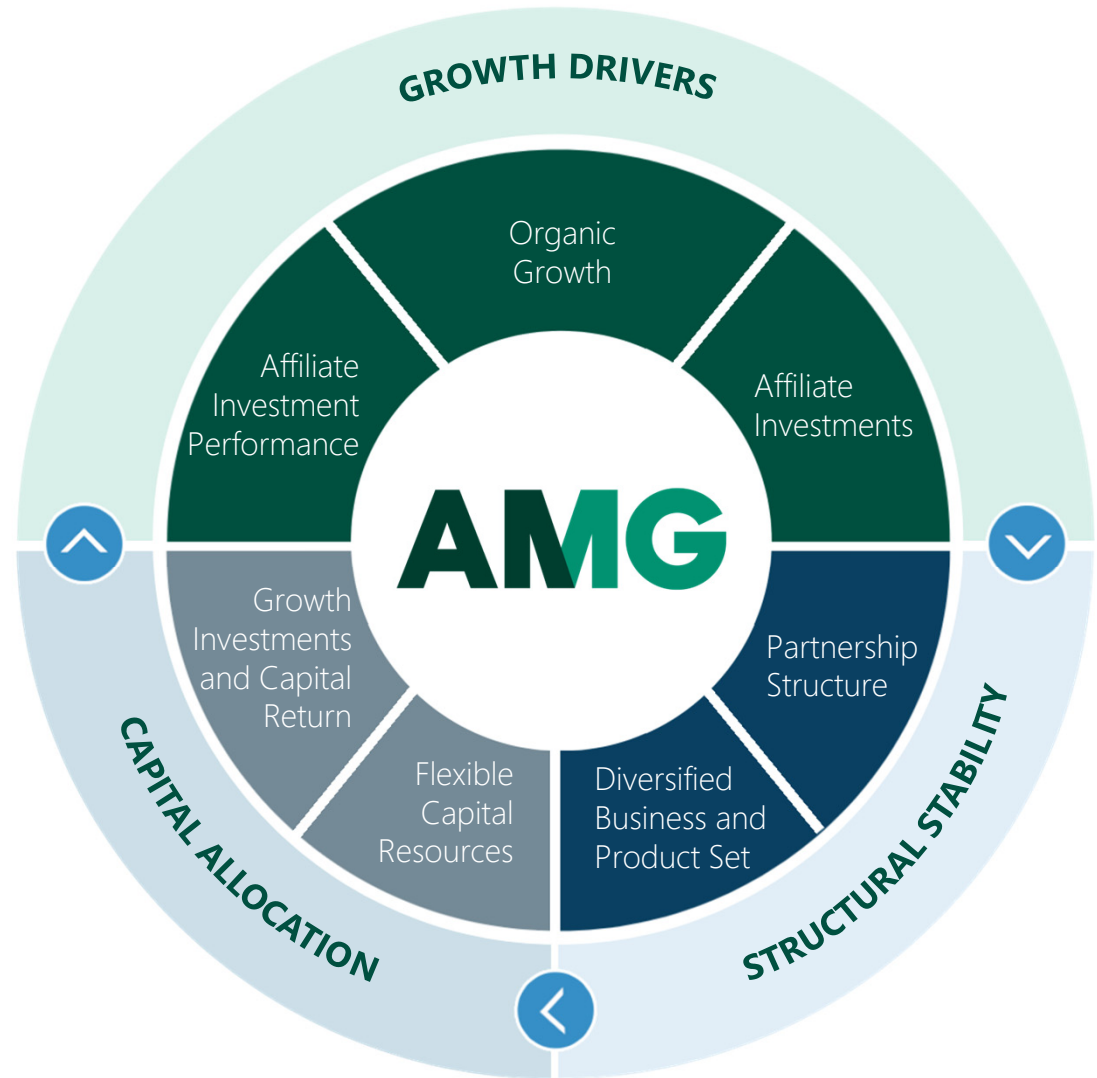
GROWTH DRIVERS

Organic Growth

Affiliate Investments

Affiliate Investment Performance

AMG

Partnership Structure

Diversified Business and Product Set

STRUCTURAL STABILITY

Flexible Capital Resources

Growth Investments and Capital Return

CAPITAL ALLOCATION